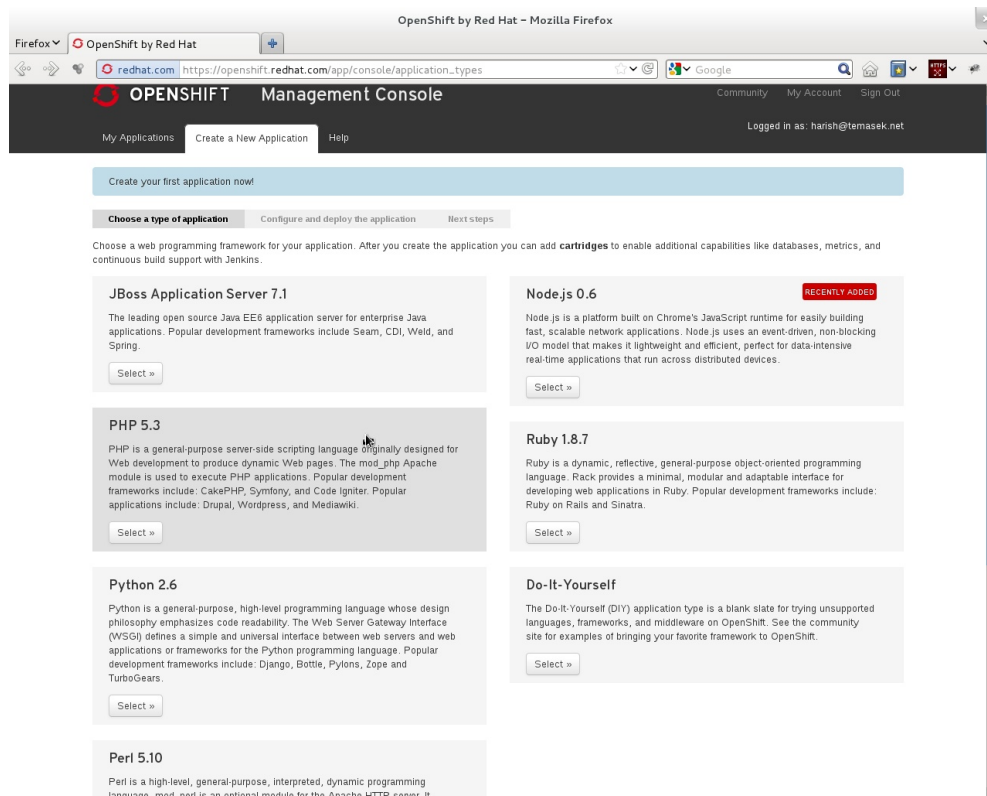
OpenShift by Red Hat – Mozilla Firefox

Firefox OpenShift by Red Hat +

redhat.com https://openshift.redhat.com/app/console/application_types Google

OPENSHIFT Management Console

Community My Account Sign Out

My Applications Create a New Application Help

Logged in as: harish@temasek.net

Create your first application now!

Choose a type of application Configure and deploy the application Next steps

Choose a web programming framework for your application. After you create the application you can add **cartridges** to enable additional capabilities like databases, metrics, and continuous build support with Jenkins.

JBoss Application Server 7.1

The leading open source Java EE6 application server for enterprise Java applications. Popular development frameworks include Seam, CDI, Weld, and Spring.

Select »

Node.js 0.6

RECENTLY ADDED

Node.js is a platform built on Chrome's JavaScript runtime for easily building fast, scalable network applications. Node.js uses an event-driven, non-blocking I/O model that makes it lightweight and efficient, perfect for data-intensive real-time applications that run across distributed devices.

Select »

PHP 5.3

PHP is a general-purpose server-side scripting language originally designed for Web development to produce dynamic Web pages. The mod_php Apache module is used to execute PHP applications. Popular development frameworks include: CakePHP, Symfony, and Code Igniter. Popular applications include: Drupal, Wordpress, and Mediawiki.

Select »

Ruby 1.8.7

Ruby is a dynamic, reflective, general-purpose object-oriented programming language. Rack provides a minimal, modular and adaptable interface for developing web applications in Ruby. Popular development frameworks include: Ruby on Rails and Sinatra.

Select »

Python 2.6

Python is a general-purpose, high-level programming language whose design philosophy emphasizes code readability. The Web Server Gateway Interface (WSGI) defines a simple and universal interface between web servers and web applications or frameworks for the Python programming language. Popular development frameworks include: Django, Bottle, Pylons, Zope and TurboGears.

Select »

Do-It-Yourself

The Do-It-Yourself (DIY) application type is a blank slate for trying unsupported languages, frameworks, and middleware on OpenShift. See the community site for examples of bringing your favorite framework to OpenShift.

Select »

Perl 5.10

Perl is a high-level, general-purpose, interpreted, dynamic programming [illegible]